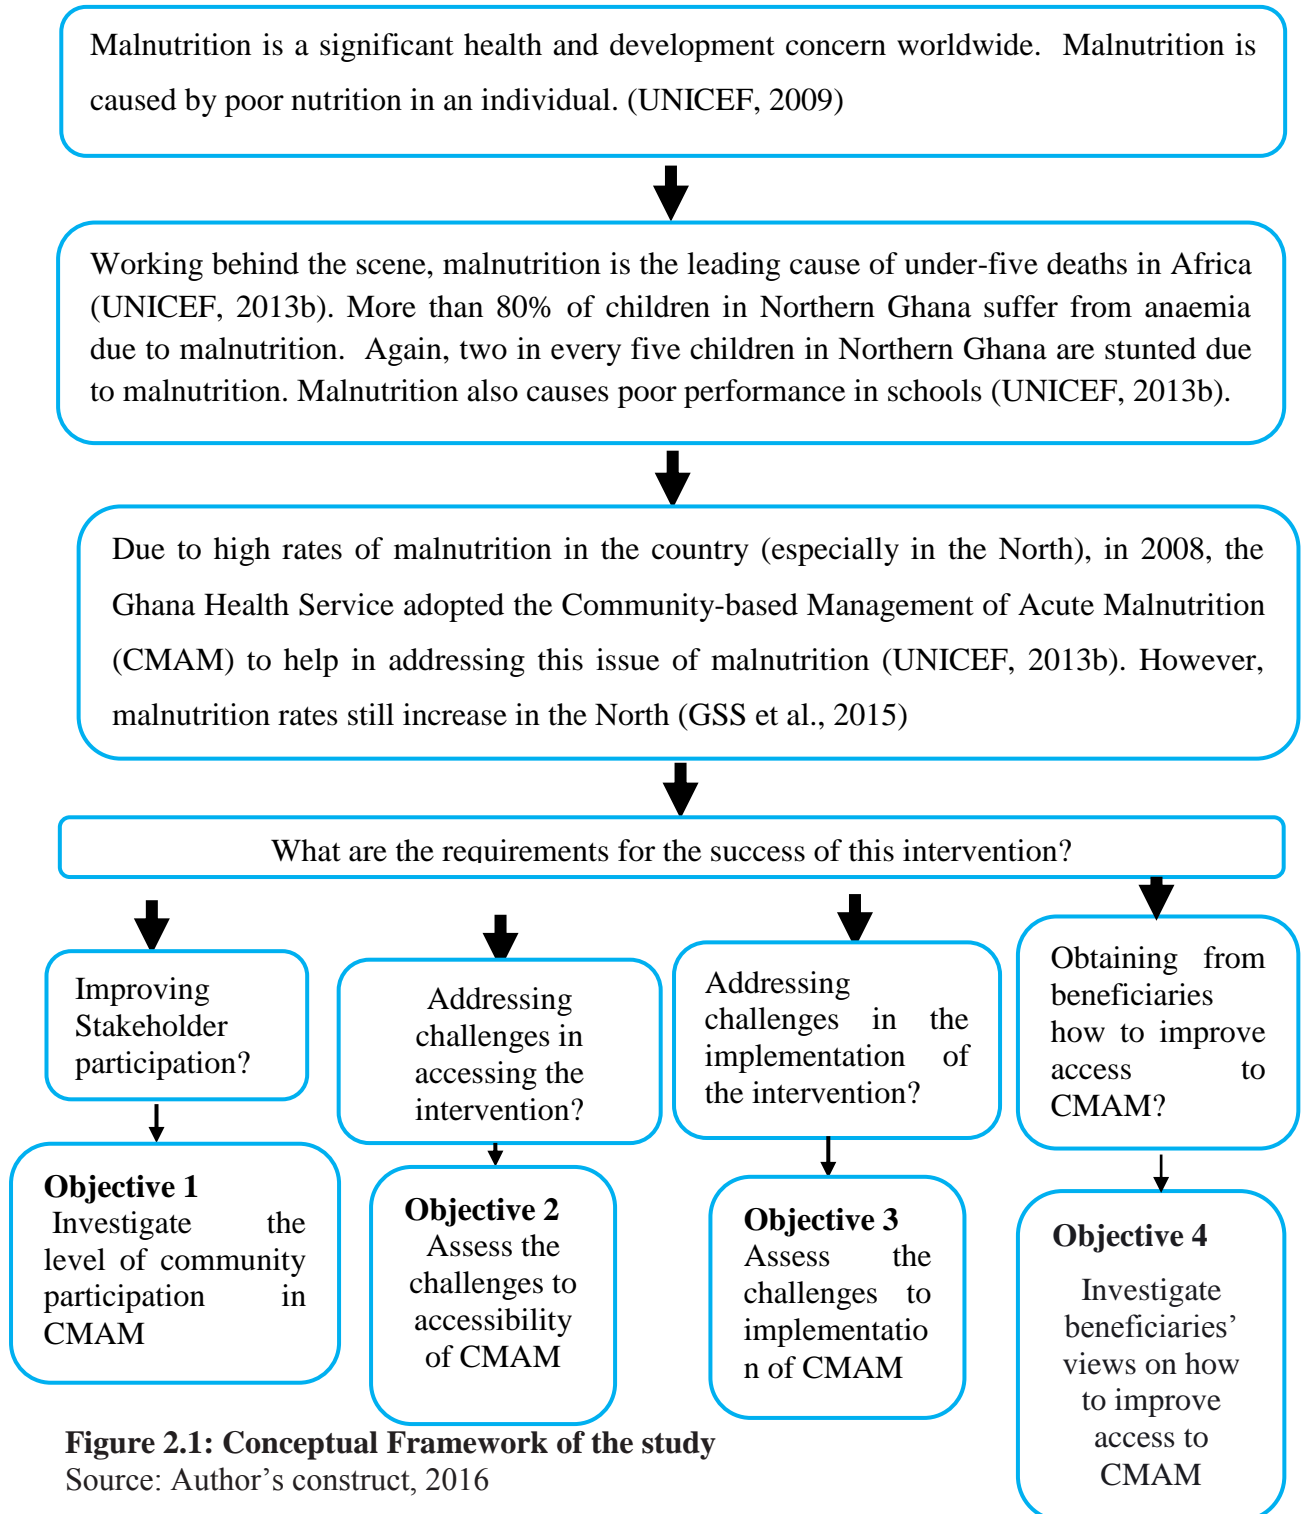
Malnutrition is a significant health and development concern worldwide. Malnutrition is caused by poor nutrition in an individual. (UNICEF, 2009)

Working behind the scene, malnutrition is the leading cause of under-five deaths in Africa (UNICEF, 2013b). More than 80% of children in Northern Ghana suffer from anaemia due to malnutrition. Again, two in every five children in Northern Ghana are stunted due to malnutrition. Malnutrition also causes poor performance in schools (UNICEF, 2013b).

Due to high rates of malnutrition in the country (especially in the North), in 2008, the Ghana Health Service adopted the Community-based Management of Acute Malnutrition (CMAM) to help in addressing this issue of malnutrition (UNICEF, 2013b). However, malnutrition rates still increase in the North (GSS et al., 2015)

What are the requirements for the success of this intervention?

Improving Stakeholder participation?

Addressing challenges in accessing the intervention?

Addressing challenges in the implementation of the intervention?

Obtaining from beneficiaries how to improve access to CMAM?

Objective 1
Investigate the level of community participation in CMAM

Objective 2
Assess the challenges to accessibility of CMAM

Objective 3
Assess the challenges to implementation of CMAM

Objective 4
Investigate beneficiaries' views on how to improve access to CMAM

Figure 2.1: Conceptual Framework of the study
Source: Author's construct, 2016